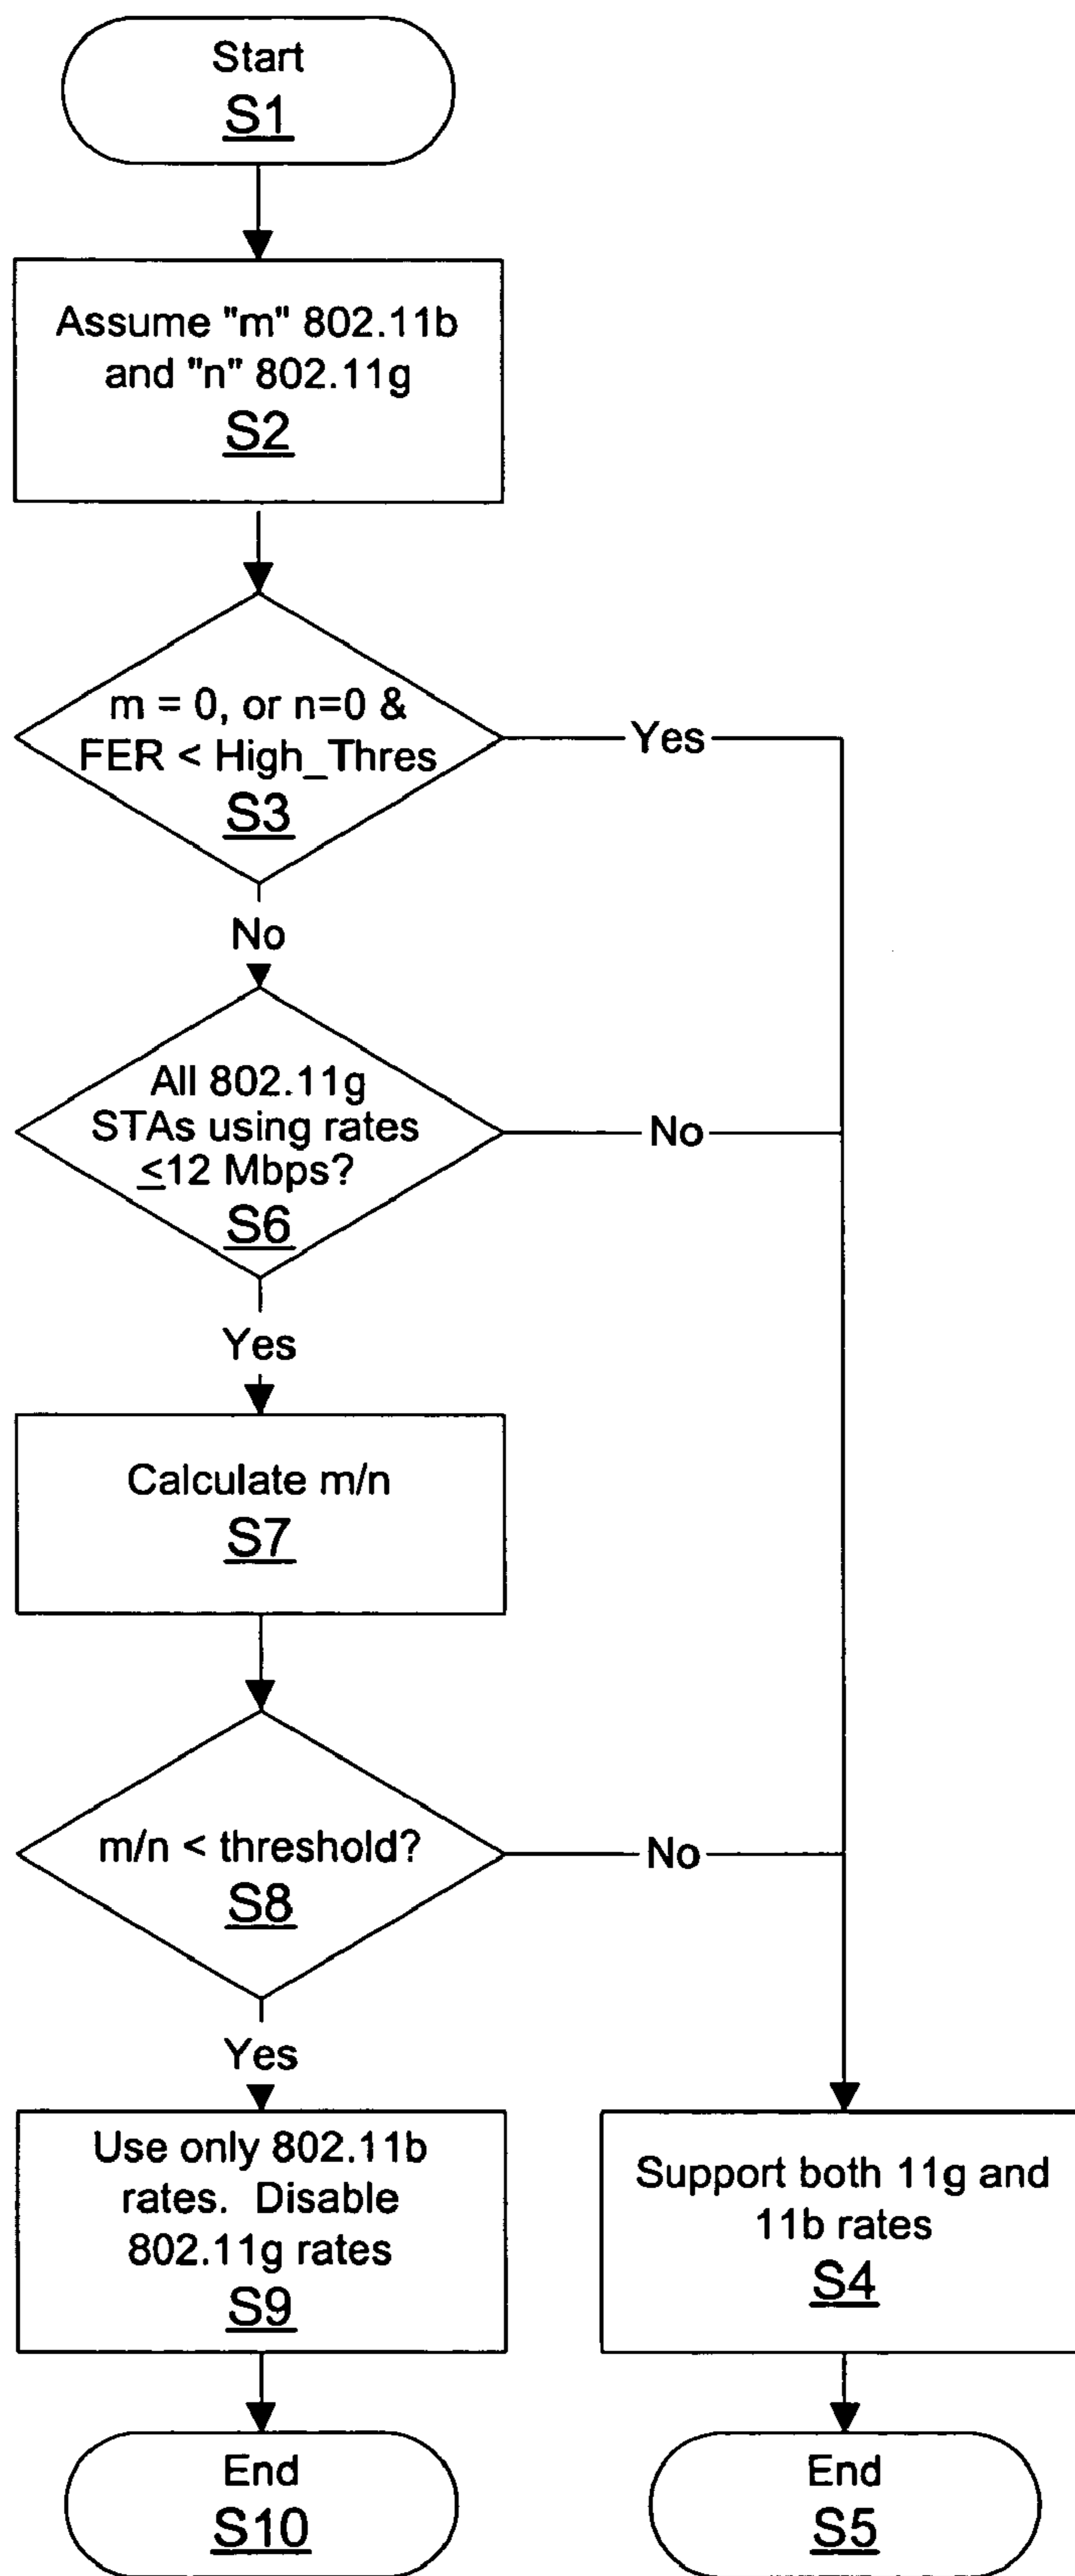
Start
S1

Assume "m" 802.11b and "n" 802.11g
S2

m = 0, or n=0 & FER < High_Thres
S3

Yes

No

All 802.11g STAs using rates $\leq$12 Mbps?
S6

No

Yes

Calculate m/n
S7

m/n < threshold?
S8

No

Yes

Use only 802.11b rates. Disable 802.11g rates
S9

Support both 11g and 11b rates
S4

End
S10

End
S5